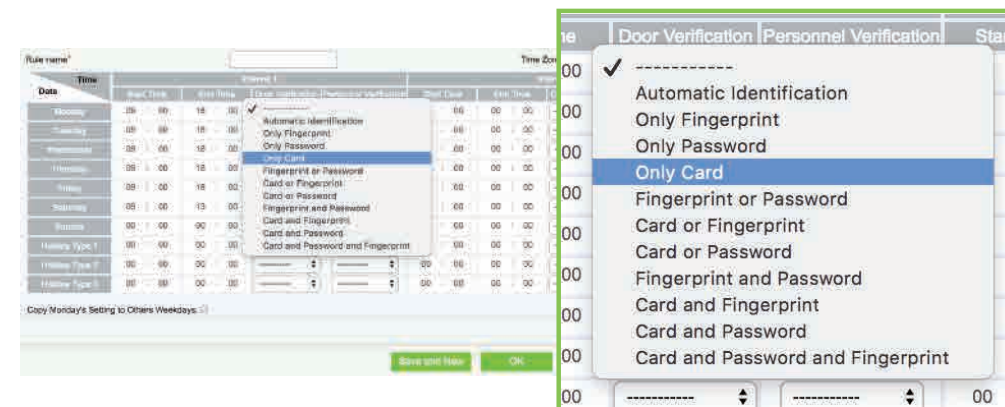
Rule name*

Time Zone

| Time / Date | Start Time | End Time | Door Verification | Personnel Verification | Start Time | End Time |
|---|---|---|---|---|---|---|
| Monday | 09 : 00 | 18 : 00 | ✓ ------------ | | 00 : 00 | 00 : 00 |
| Tuesday | 09 : 00 | 18 : 00 | | | 00 : 00 | 00 : 00 |
| Wednesday | 09 : 00 | 18 : 00 | | | 00 : 00 | 00 : 00 |
| Thursday | 09 : 00 | 18 : 00 | | | 00 : 00 | 00 : 00 |
| Friday | 09 : 00 | 18 : 00 | | | 00 : 00 | 00 : 00 |
| Saturday | 09 : 00 | 13 : 00 | | | 00 : 00 | 00 : 00 |
| Sunday | 00 : 00 | 00 : 00 | | | 00 : 00 | 00 : 00 |
| Holiday Type 1 | 00 : 00 | 00 : 00 | | | 00 : 00 | 00 : 00 |
| Holiday Type 2 | 00 : 00 | 00 : 00 | ------ | ------ | 00 : 00 | 00 : 00 |
| Holiday Type 3 | 00 : 00 | 00 : 00 | ------ | ------ | 00 : 00 | 00 : 00 |

Interval 1

Copy Monday's Setting to Others Weekdays:

Save and New
OK

ne | Door Verification | Personnel Verification | Star

00
✓ ------------
Automatic Identification
Only Fingerprint
Only Password
Only Card
Fingerprint or Password
Card or Fingerprint
Card or Password
Fingerprint and Password
Card and Fingerprint
Card and Password
Card and Password and Fingerprint

00 ------------ ------------ 00